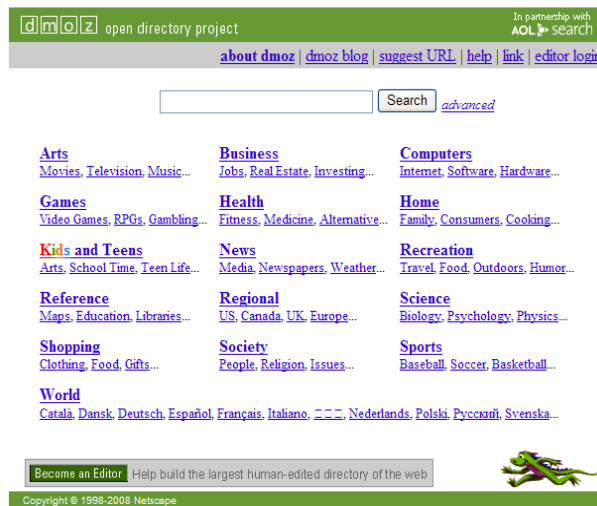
dmoz open directory project

In partnership with AOL search

about dmoz | dmoz blog | suggest URL | help | link | editor login

Search advanced

Arts
Movies, Television, Music...

Business
Jobs, Real Estate, Investing...

Computers
Internet, Software, Hardware...

Games
Video Games, RPGs, Gambling...

Health
Fitness, Medicine, Alternative...

Home
Family, Consumers, Cooking...

Kids and Teens
Arts, School Time, Teen Life...

News
Media, Newspapers, Weather...

Recreation
Travel, Food, Outdoors, Humor...

Reference
Maps, Education, Libraries...

Regional
US, Canada, UK, Europe...

Science
Biology, Psychology, Physics...

Shopping
Clothing, Food, Gifts...

Society
People, Religion, Issues...

Sports
Baseball, Soccer, Basketball...

World
Català, Dansk, Deutsch, Español, Français, Italiano, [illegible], Nederlands, Polski, Русский, Svenska...

Become an Editor Help build the largest human-edited directory of the web

Copyright © 1998-2008 Netscape